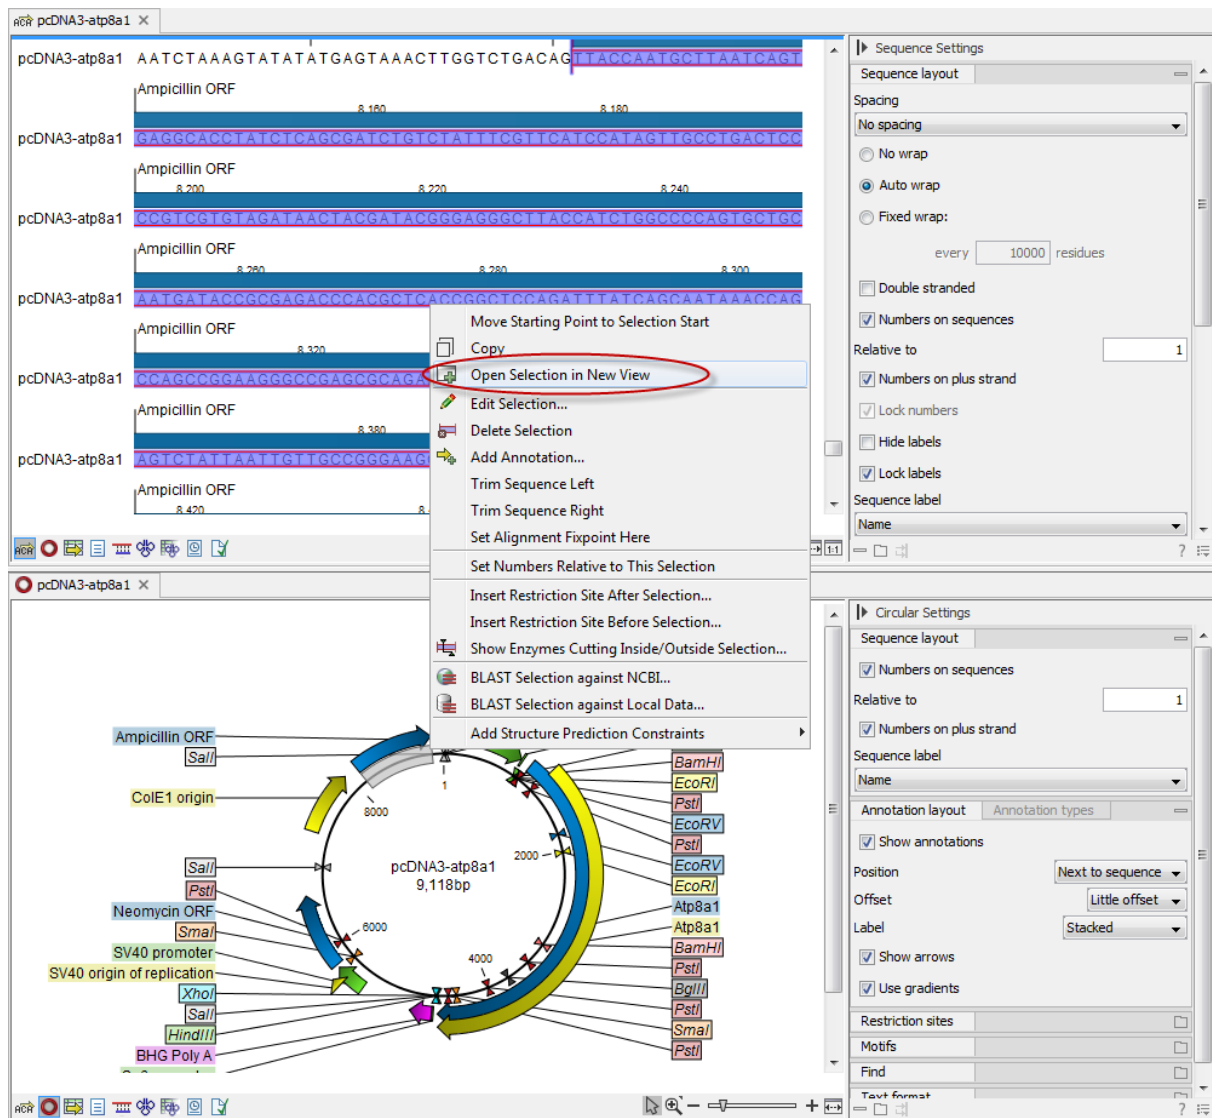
pcDNA3-atp8a1 ×

pcDNA3-atp8a1 AATCTAAAGTATATATGAGTAAACTTGGTCTGACAGTTACCAATGCTTAATCAGT
Ampicillin ORF
8,160 8,180
pcDNA3-atp8a1 GAGGCACCTATCTCAGCGATCTGTCTATTTCGTTCATCCATAGTTGCCTGACTCC
Ampicillin ORF
8,200 8,220 8,240
pcDNA3-atp8a1 CCGTCGTGTAGATAACTACGATACGGGAGGGCTTACCATCTGGCCCCAGTGCTGC
Ampicillin ORF
8,260 8,280 8,300
pcDNA3-atp8a1 AATGATACCGCGAGACCCACGCTCACCGGCTCCAGATTTATCAGCAATAAACCAG
Ampicillin ORF
8,320
pcDNA3-atp8a1 CCAGCCGGAAGGGCCGAGCGCAGA
Ampicillin ORF
8,380
pcDNA3-atp8a1 AGTCTATTAATTGTTGCCGGGAAG
Ampicillin ORF
8,420

Move Starting Point to Selection Start
Copy
Open Selection in New View
Edit Selection...
Delete Selection
Add Annotation...
Trim Sequence Left
Trim Sequence Right
Set Alignment Fixpoint Here
Set Numbers Relative to This Selection
Insert Restriction Site After Selection...
Insert Restriction Site Before Selection...
Show Enzymes Cutting Inside/Outside Selection...
BLAST Selection against NCBI...
BLAST Selection against Local Data...
Add Structure Prediction Constraints

Sequence Settings
Sequence layout
Spacing
No spacing
No wrap
Auto wrap
Fixed wrap:
every 10000 residues
Double stranded
Numbers on sequences
Relative to 1
Numbers on plus strand
Lock numbers
Hide labels
Lock labels
Sequence label
Name

pcDNA3-atp8a1 ×

Ampicillin ORF
SalI
ColE1 origin
SalI
PstI
Neomycin ORF
SmaI
SV40 promoter
SV40 origin of replication
XhoI
SalI
HindIII
BHG Poly A
8000
1
2000
6000
4000
pcDNA3-atp8a1
9,118bp
BamHI
EcoRI
PstI
EcoRV
PstI
EcoRV
EcoRI
Atp8a1
Atp8a1
BamHI
PstI
BglII
PstI
SmaI
PstI

Circular Settings
Sequence layout
Numbers on sequences
Relative to 1
Numbers on plus strand
Sequence label
Name
Annotation layout Annotation types
Show annotations
Position Next to sequence
Offset Little offset
Label Stacked
Show arrows
Use gradients
Restriction sites
Motifs
Find
Text format